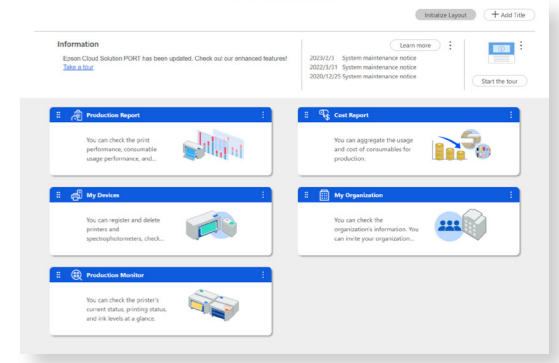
Initialize Layout
+ Add Title

Information
Epson Cloud Solution PORT has been updated. Check out our enhanced features!
Take a tour

Learn more
2023/2/3 System maintenance notice
2022/3/31 System maintenance notice
2020/12/25 System maintenance notice

Start the tour

Production Report
You can check the print performance, consumable usage performance, and...

Cost Report
You can aggregate the usage and cost of consumables for production.

My Devices
You can register and delete printers and spectrophotometers, check...

My Organization
You can check the organization's information. You can invite your organization...

Production Monitor
You can check the printer's current status, printing status, and ink levels at a glance.